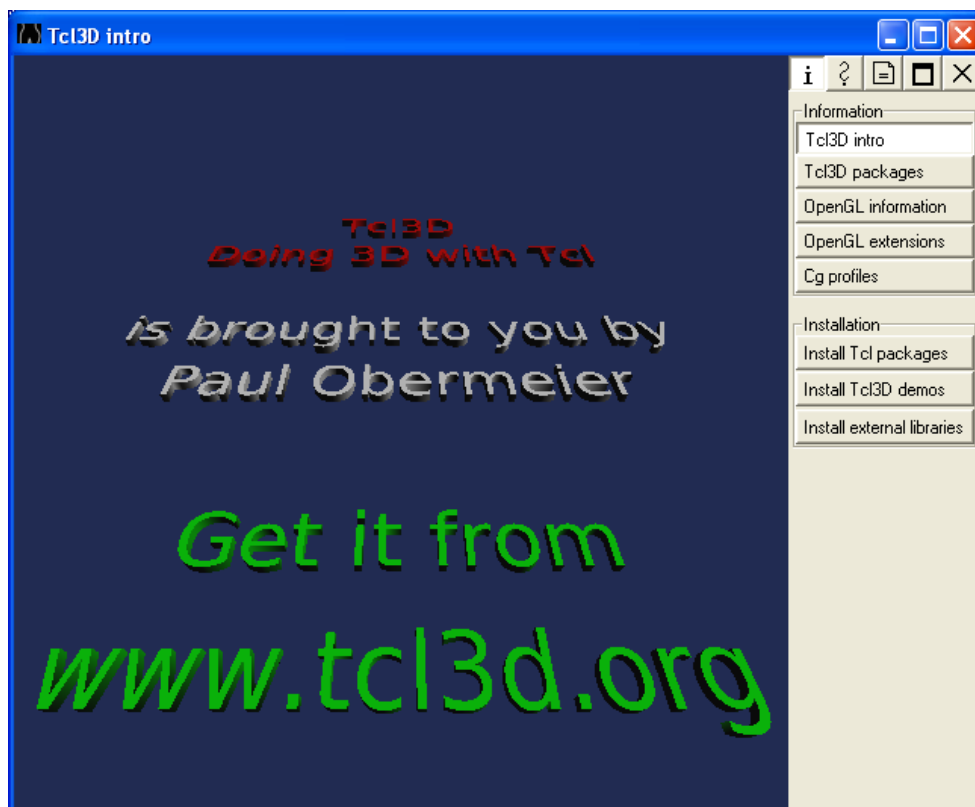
Tcl3D intro

i ? 

Information
Tcl3D intro
Tcl3D packages
OpenGL information
OpenGL extensions
Cg profiles

Installation
Install Tcl packages
Install Tcl3D demos
Install external libraries

Tcl3D
Doing 3D with Tcl

is brought to you by
Paul Obermeier

Get it from
www.tcl3d.org